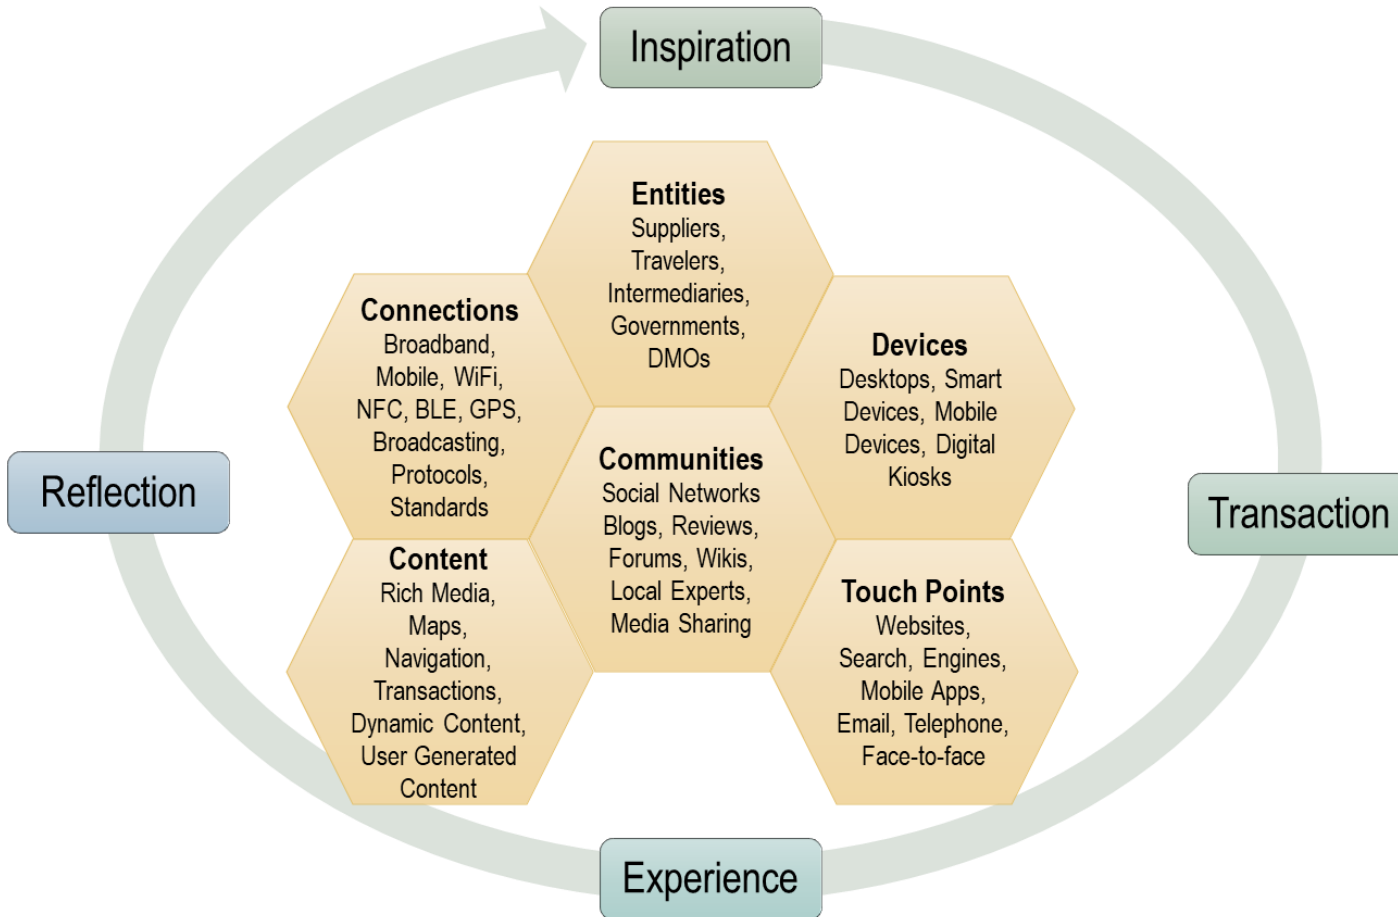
Inspiration

Entities
Suppliers, Travelers, Intermediaries, Governments, DMOs

Connections
Broadband, Mobile, WiFi, NFC, BLE, GPS, Broadcasting, Protocols, Standards

Devices
Desktops, Smart Devices, Mobile Devices, Digital Kiosks

Communities
Social Networks Blogs, Reviews, Forums, Wikis, Local Experts, Media Sharing

Reflection

Transaction

Content
Rich Media, Maps, Navigation, Transactions, Dynamic Content, User Generated Content

Touch Points
Websites, Search, Engines, Mobile Apps, Email, Telephone, Face-to-face

Experience